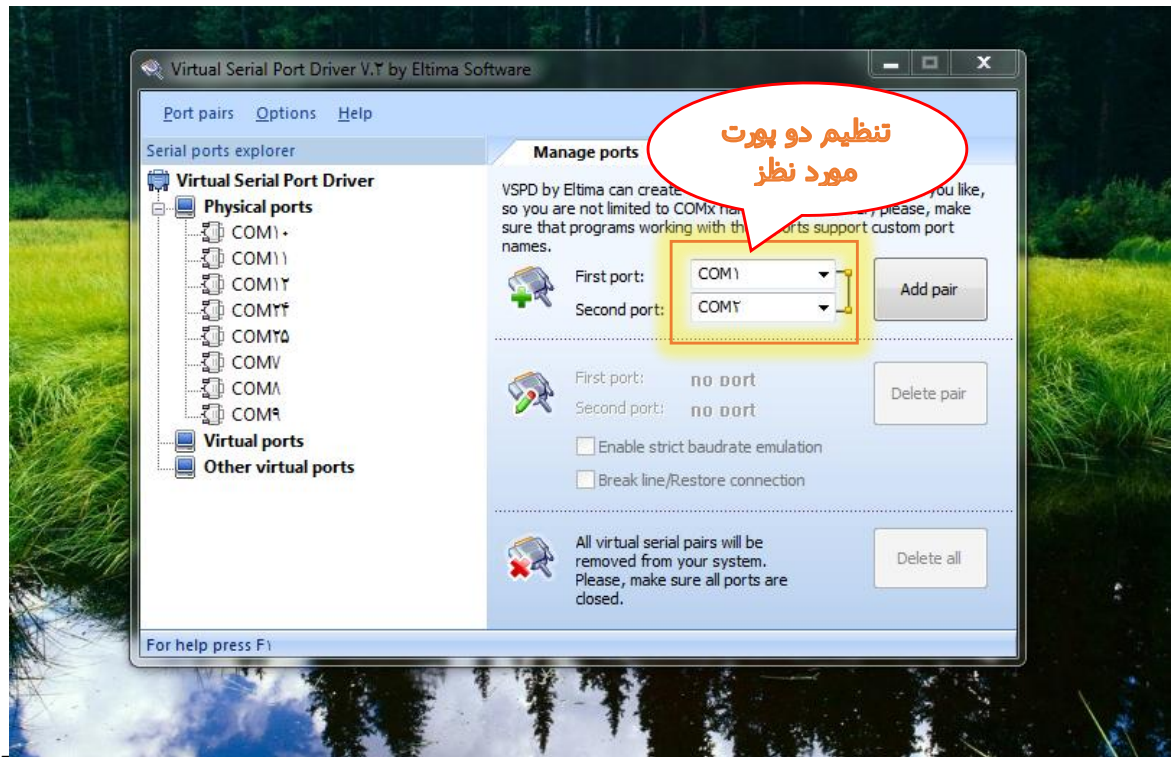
Virtual Serial Port Driver V.۲ by Eltima Software

Port pairs Options Help

Serial ports explorer

Virtual Serial Port Driver
Physical ports
COM۱۰
COM۱۱
COM۱۲
COM۲۴
COM۲۵
COM۷
COM۸
COM۹
Virtual ports
Other virtual ports

Manage ports

تنظیم دو پورت مورد نظز

VSPD by Eltima can create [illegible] you like, so you are not limited to COMx na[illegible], please, make sure that programs working with th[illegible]orts support custom port names.

First port: COM۱
Second port: COM۲
Add pair

First port: no port
Second port: no port
Delete pair

Enable strict baudrate emulation
Break line/Restore connection

All virtual serial pairs will be removed from your system. Please, make sure all ports are closed.
Delete all

For help press F۱